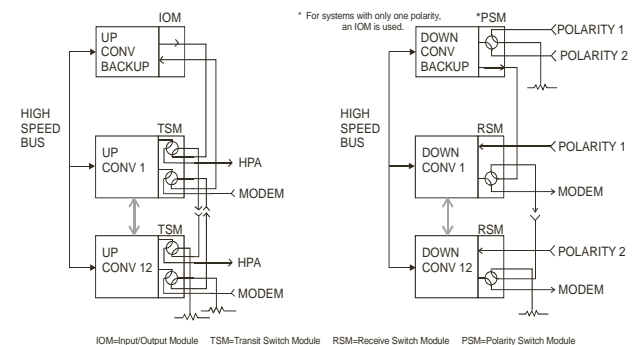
* For systems with only one polarity, an IOM is used.

IOM

UP CONV BACKUP

HIGH SPEED BUS

TSM

UP CONV 1

HPA

MODEM

TSM

UP CONV 12

HPA

MODEM

*PSM

DOWN CONV BACKUP

POLARITY 1

POLARITY 2

HIGH SPEED BUS

RSM

DOWN CONV 1

POLARITY 1

MODEM

RSM

DOWN CONV 12

POLARITY 2

MODEM

IOM=Input/Output Module TSM=Transit Switch Module RSM=Receive Switch Module PSM=Polarity Switch Module